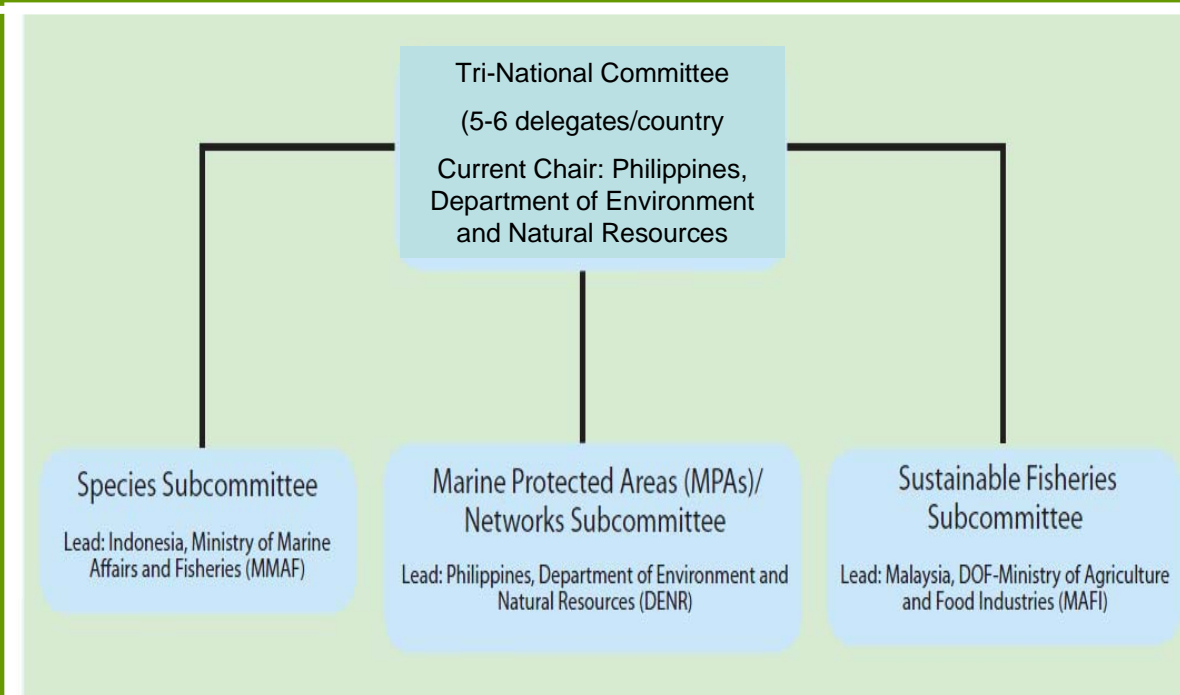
Tri-National Committee

(5-6 delegates/country

Current Chair: Philippines, Department of Environment and Natural Resources

Species Subcommittee

Lead: Indonesia, Ministry of Marine Affairs and Fisheries (MMAF)

Marine Protected Areas (MPAs)/ Networks Subcommittee

Lead: Philippines, Department of Environment and Natural Resources (DENR)

Sustainable Fisheries Subcommittee

Lead: Malaysia, DOF-Ministry of Agriculture and Food Industries (MAFI)